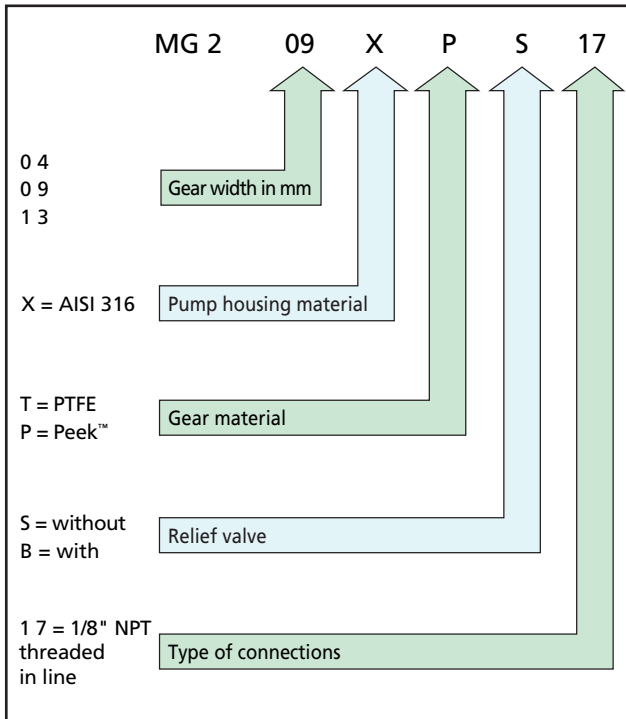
MG 2 09 X P S 17

0 4
0 9
1 3

Gear width in mm

X = AISI 316

Pump housing material

T = PTFE
P = Peek™

Gear material

S = without
B = with

Relief valve

1 7 = 1/8" NPT threaded in line

Type of connections